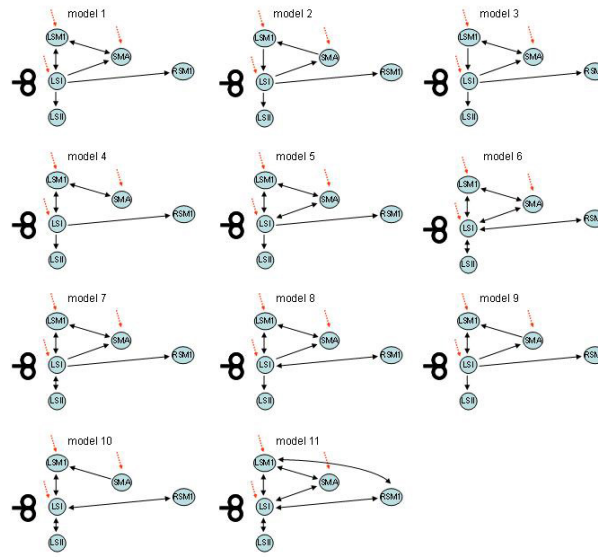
model 1
LSM1
SMA
LSI
RSM1
LSII

model 2
LSM1
SMA
LSI
RSM1
LSII

model 3
LSM1
SMA
LSI
RSM
LSII

model 4
LSM1
SMA
LSI
RSM1
LSII

model 5
LSM1
SMA
LSI
RSM1
LSII

model 6
LSM1
SMA
LSI
RSM
LSII

model 7
LSM1
SMA
LSI
RSM1
LSII

model 8
LSM1
SMA
LSI
RSM1
LSII

model 9
LSM1
SMA
LSI
RSM
LSII

model 10
LSM1
SMA
LSI
RSM1
LSII

model 11
LSM1
SMA
LSI
RSM1
LSII